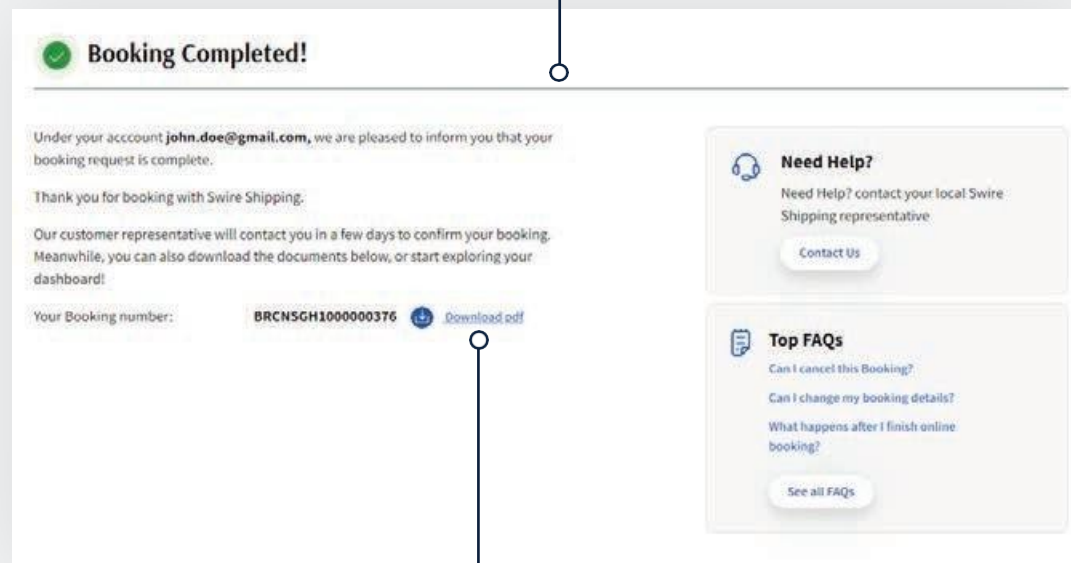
Booking Completed!

Under your acccount **john.doe@gmail.com,** we are pleased to inform you that your booking request is complete.

Thank you for booking with Swire Shipping.

Our customer representative will contact you in a few days to confirm your booking. Meanwhile, you can also download the documents below, or start exploring your dashboard!

Your Booking number: BRCNSGH1000000376 Download pdf

Need Help?

Need Help? contact your local Swire Shipping representative

Contact Us

Top FAQs

Can I cancel this Booking?

Can I change my booking details?

What happens after I finish online booking?

See all FAQs